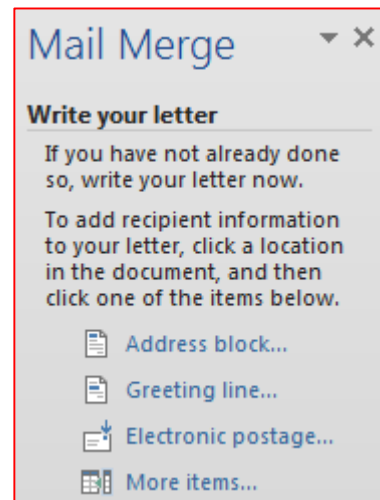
Mail Merge

Write your letter

If you have not already done so, write your letter now.

To add recipient information to your letter, click a location in the document, and then click one of the items below.

Address block...

Greeting line...

Electronic postage...

More items...